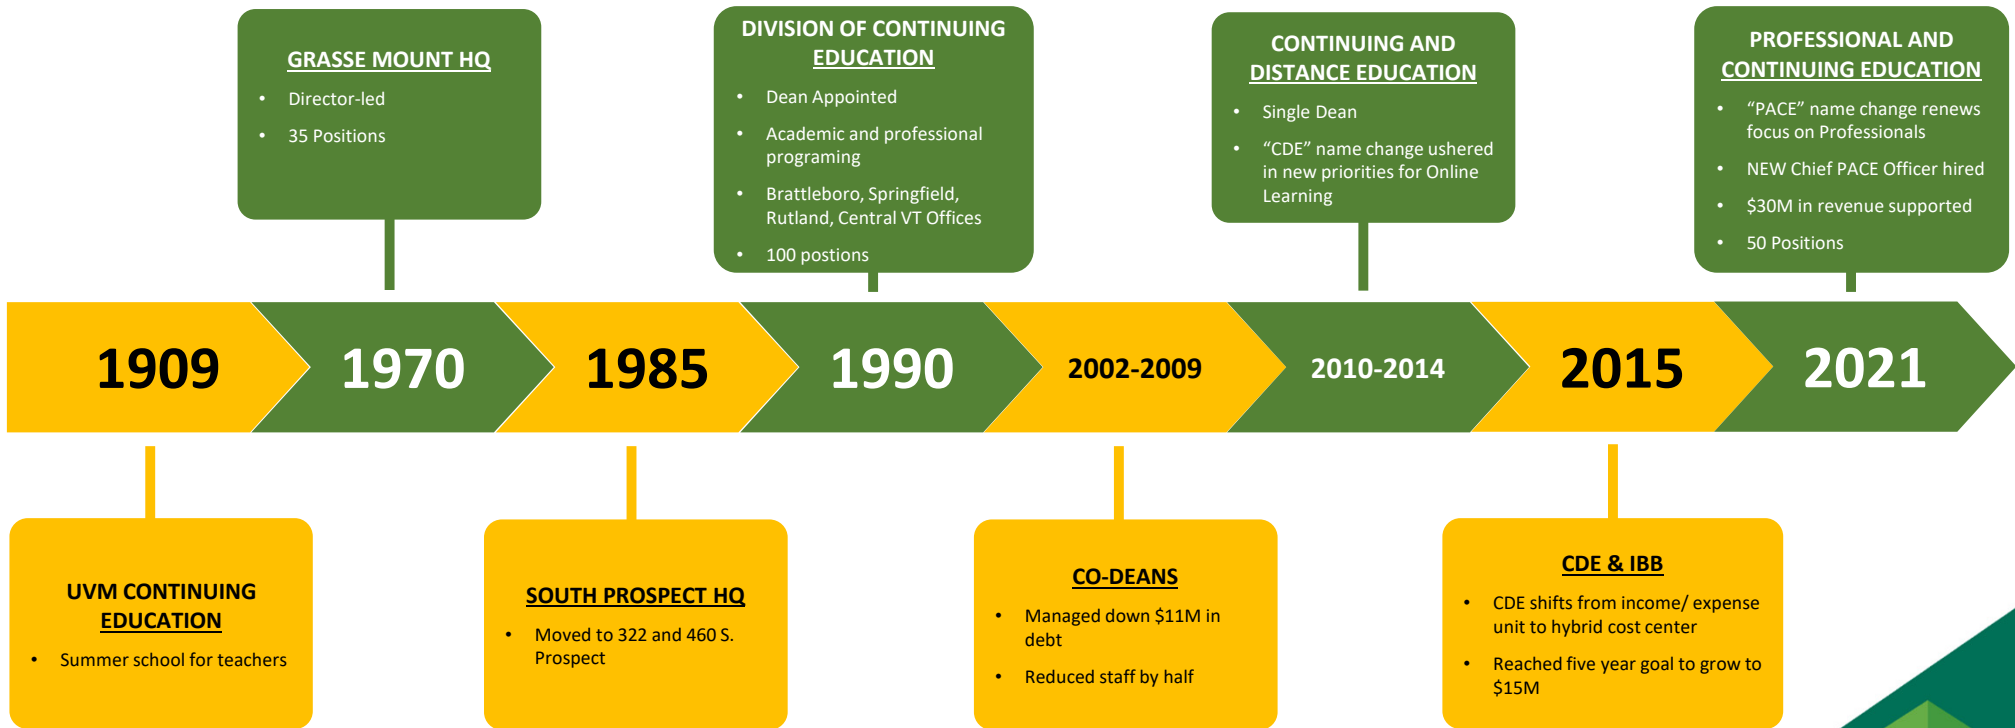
GRASSE MOUNT HQ

- Director-led
- 35 Positions

DIVISION OF CONTINUING EDUCATION

- Dean Appointed
- Academic and professional programing
- Brattleboro, Springfield, Rutland, Central VT Offices
- 100 postions

CONTINUING AND DISTANCE EDUCATION

- Single Dean
- “CDE” name change ushered in new priorities for Online Learning

PROFESSIONAL AND CONTINUING EDUCATION

- “PACE” name change renews focus on Professionals
- NEW Chief PACE Officer hired
- $30M in revenue supported
- 50 Positions

1909 1970 1985 1990 2002-2009 2010-2014 2015 2021

UVM CONTINUING EDUCATION

- Summer school for teachers

SOUTH PROSPECT HQ

- Moved to 322 and 460 S. Prospect

CO-DEANS

- Managed down $11M in debt
- Reduced staff by half

CDE & IBB

- CDE shifts from income/ expense unit to hybrid cost center
- Reached five year goal to grow to $15M